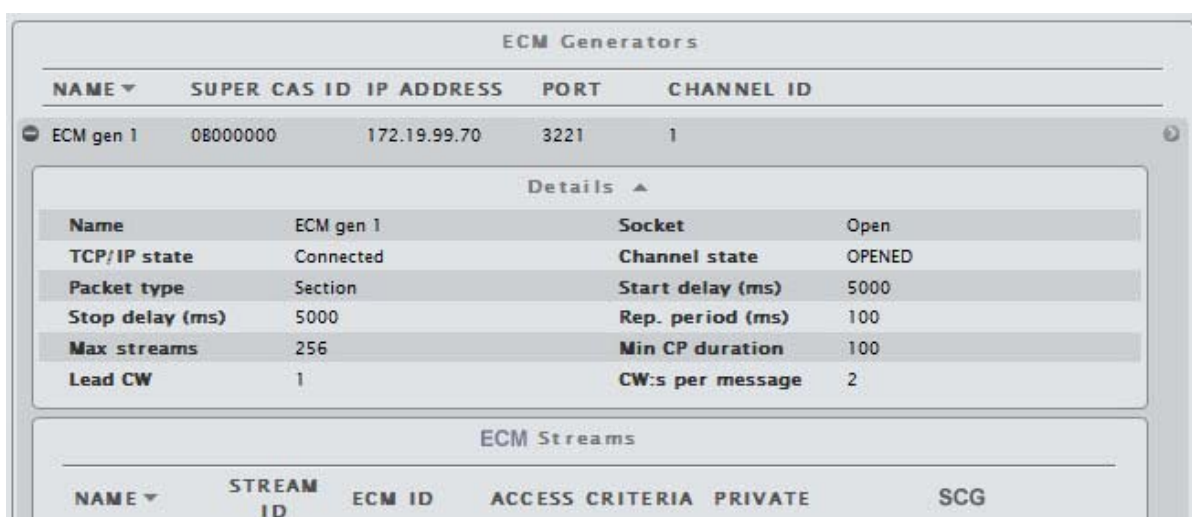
ECM Generators

| NAME ▾ | SUPER CAS ID | IP ADDRESS | PORT | CHANNEL ID |
|---|---|---|---|---|
| ECM gen 1 | 0B000000 | 172.19.99.70 | 3221 | 1 |

Details ▲

| | | | |
|---|---|---|---|
| Name | ECM gen 1 | Socket | Open |
| TCP/IP state | Connected | Channel state | OPENED |
| Packet type | Section | Start delay (ms) | 5000 |
| Stop delay (ms) | 5000 | Rep. period (ms) | 100 |
| Max streams | 256 | Min CP duration | 100 |
| Lead CW | 1 | CW:s per message | 2 |

ECM Streams

| NAME ▾ | STREAM ID | ECM ID | ACCESS CRITERIA | PRIVATE | SCG |
|---|---|---|---|---|---|